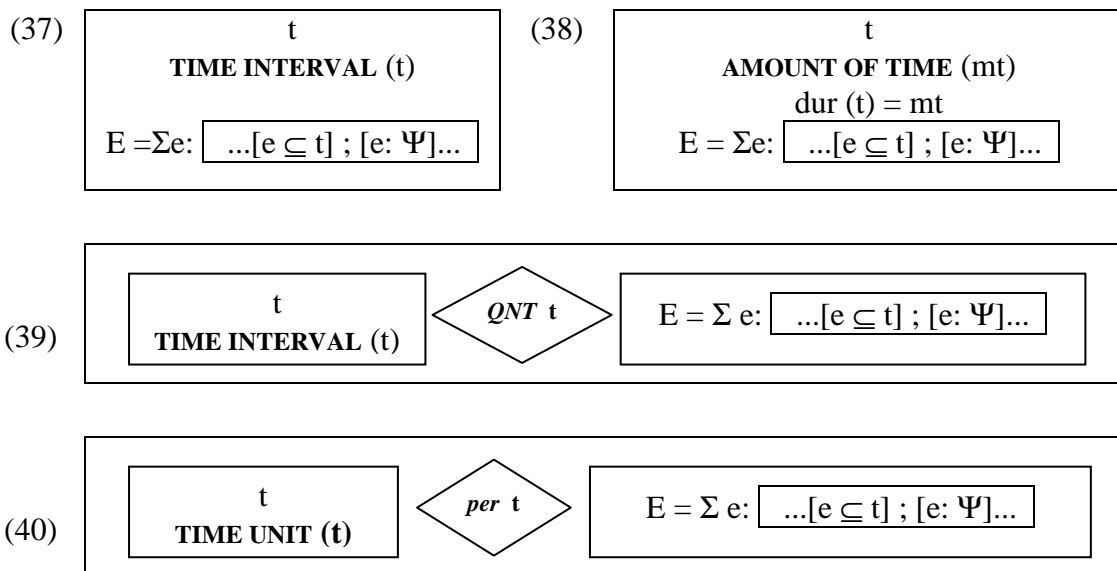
(37)

t

**TIME INTERVAL** (t)

$E = \Sigma e$: ...[$e \subseteq t$] ; [e: $\Psi$]...

(38)

t

**AMOUNT OF TIME** (mt)

dur (t) = mt

$E = \Sigma e$: ...[$e \subseteq t$] ; [e: $\Psi$]...

(39)

t

**TIME INTERVAL** (t)

*QNT* **t**

$E = \Sigma$ e: ...[$e \subseteq t$] ; [e: $\Psi$]...

(40)

t

**TIME UNIT (t)**

*per* **t**

$E = \Sigma$ e: ...[$e \subseteq t$] ; [e: $\Psi$]...